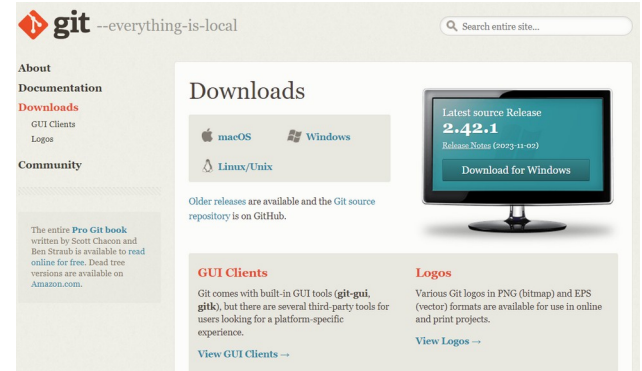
git --everything-is-local

Search entire site...

About
Documentation
Downloads
GUI Clients
Logos
Community

The entire Pro Git book written by Scott Chacon and Ben Straub is available to read online for free. Dead tree versions are available on Amazon.com.

Downloads

macOS
Windows
Linux/Unix

Older releases are available and the Git source repository is on GitHub.

Latest source Release
2.42.1
Release Notes (2023-11-02)
Download for Windows

GUI Clients
Git comes with built-in GUI tools (git-gui, gitk), but there are several third-party tools for users looking for a platform-specific experience.
View GUI Clients →

Logos
Various Git logos in PNG (bitmap) and EPS (vector) formats are available for use in online and print projects.
View Logos →